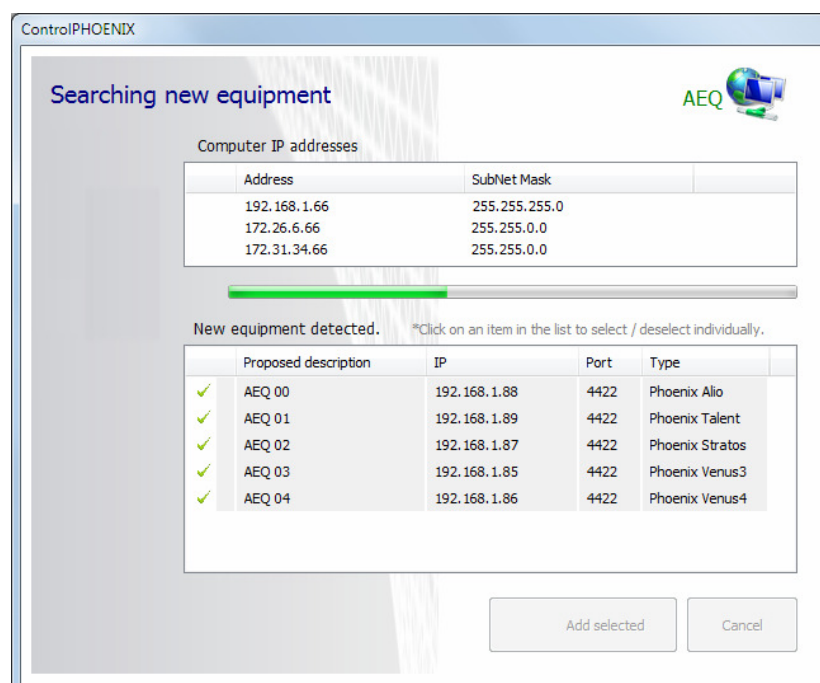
ControlPHOENIX

Searching new equipment

AEQ

Computer IP addresses

| Address | SubNet Mask |
|---|---|
| 192.168.1.66 | 255.255.255.0 |
| 172.26.6.66 | 255.255.0.0 |
| 172.31.34.66 | 255.255.0.0 |

New equipment detected.

*Click on an item in the list to select / deselect individually.

| | Proposed description | IP | Port | Type |
|---|---|---|---|---|
| ✓ | AEQ 00 | 192.168.1.88 | 4422 | Phoenix Alio |
| ✓ | AEQ 01 | 192.168.1.89 | 4422 | Phoenix Talent |
| ✓ | AEQ 02 | 192.168.1.87 | 4422 | Phoenix Stratos |
| ✓ | AEQ 03 | 192.168.1.85 | 4422 | Phoenix Venus3 |
| ✓ | AEQ 04 | 192.168.1.86 | 4422 | Phoenix Venus4 |

Add selected

Cancel